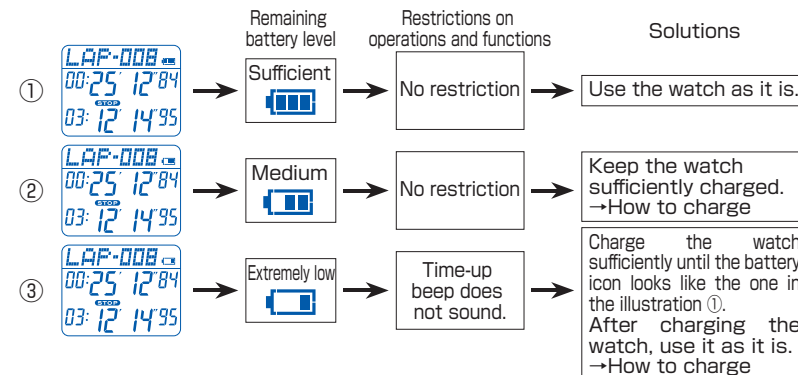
Remaining battery level

Restrictions on operations and functions

Solutions

①

LAP-008

00:25' 12"84

STOP

03:12' 14"95

Sufficient

No restriction

Use the watch as it is.

②

LAP-008

00:25' 12"84

STOP

03:12' 14"95

Medium

No restriction

Keep the watch sufficiently charged.
→How to charge

③

LAP-008

00:25' 12"84

STOP

03:12' 14"95

Extremely low

Time-up beep does not sound.

Charge the watch sufficiently until the battery icon looks like the one in the illustration ①.
After charging the watch, use it as it is.
→How to charge